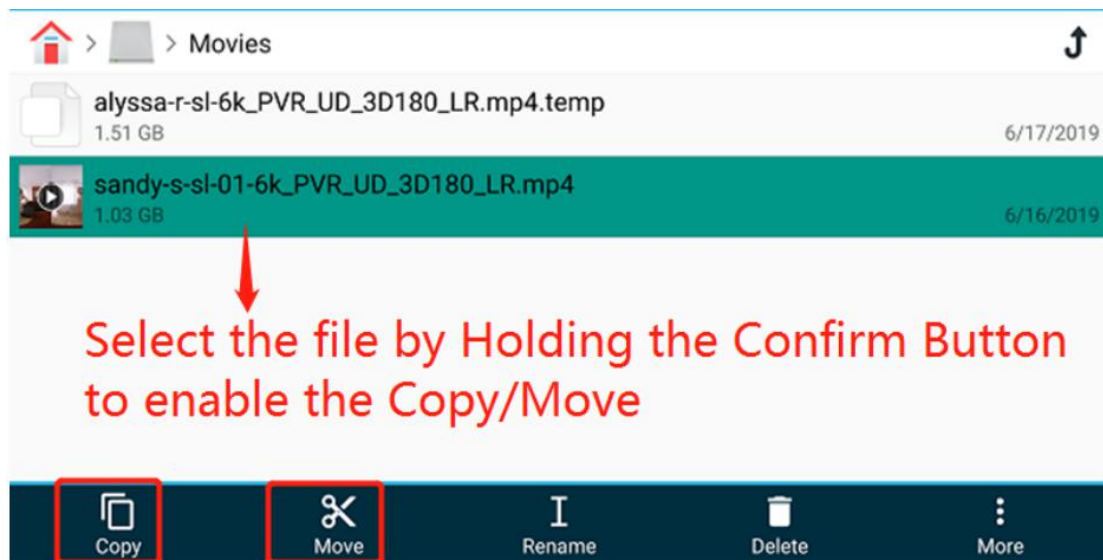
> > Movies

alyssa-r-sl-6k_PVR_UD_3D180_LR.mp4.temp
1.51 GB
6/17/2019

sandy-s-sl-01-6k_PVR_UD_3D180_LR.mp4
1.03 GB
6/16/2019

Select the file by Holding the Confirm Button to enable the Copy/Move

Copy
Move
Rename
Delete
More